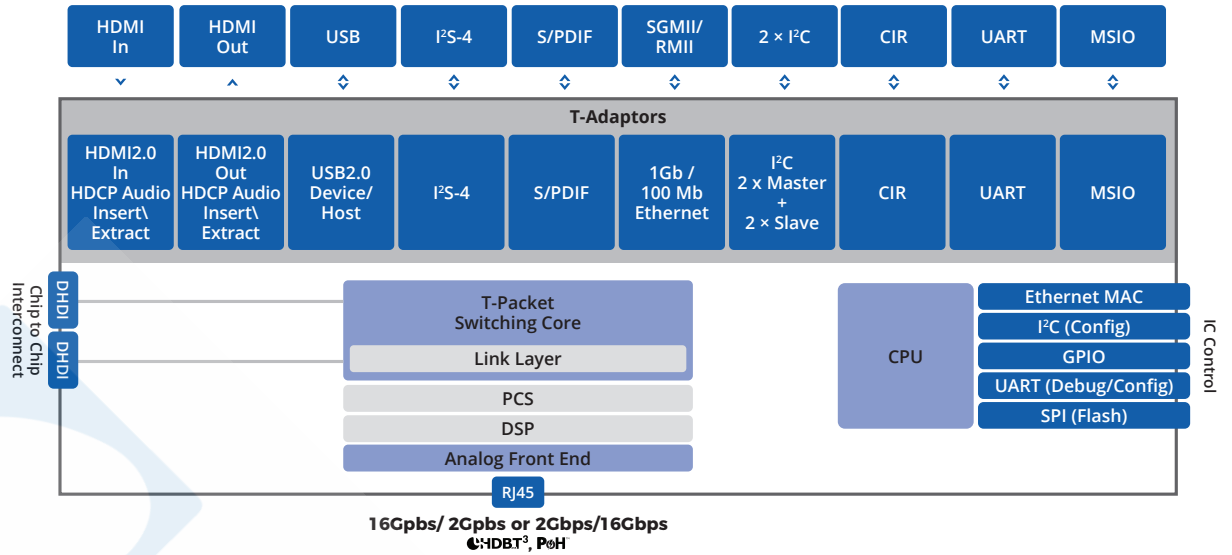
HDMI In
HDMI Out
USB
$I^2S$-4
S/PDIF
SGMII/ RMII
2 × $I^2C$
CIR
UART
MSIO

T-Adaptors

HDMI2.0 In HDCP Audio Insert\ Extract
HDMI2.0 Out HDCP Audio Insert\ Extract
USB2.0 Device/ Host
$I^2S$-4
S/PDIF
1Gb / 100 Mb Ethernet
$I^2C$ 2 x Master + 2 × Slave
CIR
UART
MSIO

Chip to Chip Interconnect
DHDI
DHDI

T-Packet Switching Core
Link Layer
PCS
DSP
Analog Front End
RJ45

CPU
Ethernet MAC
$I^2C$ (Config)
GPIO
UART (Debug/Config)
SPI (Flash)
IC Control

16Gpbs/ 2Gpbs or 2Gbps/16Gbps
HDBT$^3$, PoH